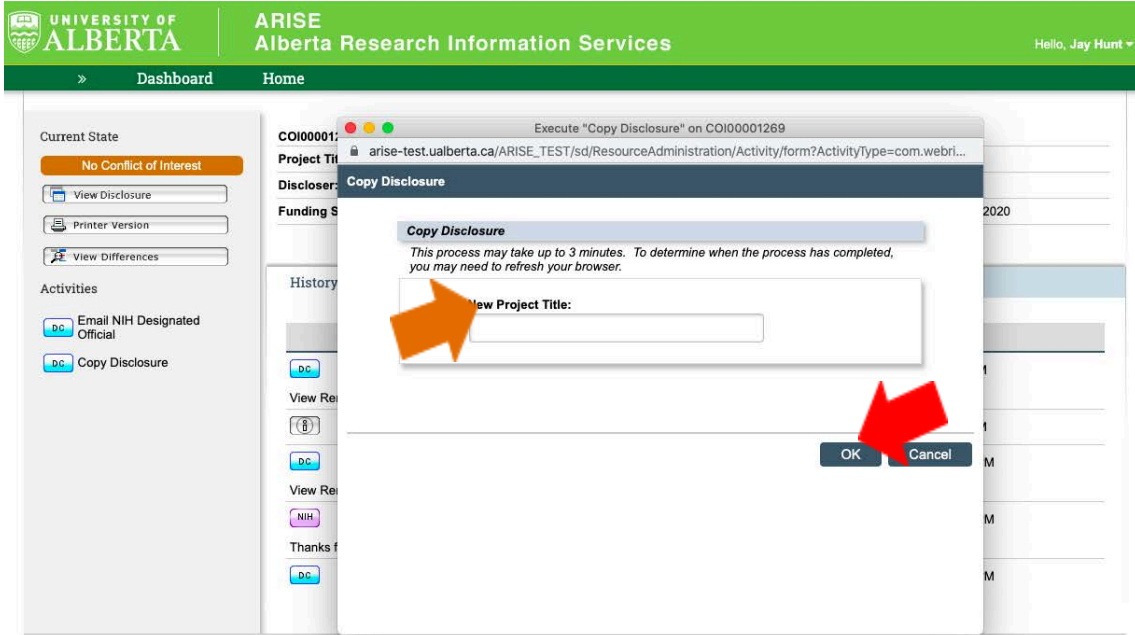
UNIVERSITY OF ALBERTA

ARISE
Alberta Research Information Services

Hello, Jay Hunt

» Dashboard Home

Current State
No Conflict of Interest
View Disclosure
Printer Version
View Differences

Activities
DC Email NIH Designated Official
DC Copy Disclosure

COI00001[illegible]
Project Ti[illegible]
Discloser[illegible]
Funding S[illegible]
2020

History
DC
View Re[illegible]
DC
View Re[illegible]
NIH
Thanks f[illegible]
DC
M
M
M
M
M

Execute "Copy Disclosure" on COI00001269
arise-test.ualberta.ca/ARISE_TEST/sd/ResourceAdministration/Activity/form?ActivityType=com.webri...

Copy Disclosure

Copy Disclosure
This process may take up to 3 minutes. To determine when the process has completed, you may need to refresh your browser.

New Project Title:

OK Cancel